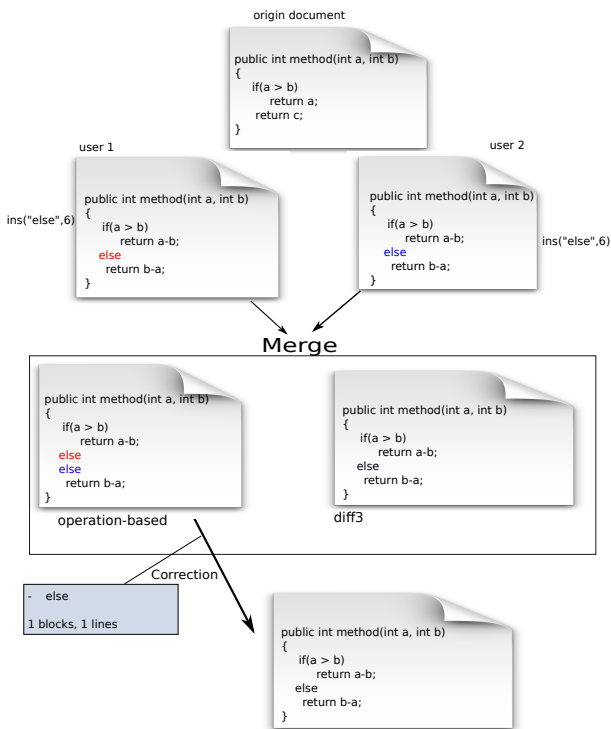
origin document

public int method(int a, int b)
{
if(a > b)
return a;
return c;
}

user 1

ins("else",6)

public int method(int a, int b)
{
if(a > b)
return a-b;
else
return b-a;
}

user 2

public int method(int a, int b)
{
if(a > b)
return a-b;
else
return b-a;
}

ins("else",6)

Merge

public int method(int a, int b)
{
if(a > b)
return a-b;
else
else
return b-a;
}

operation-based

public int method(int a, int b)
{
if(a > b)
return a-b;
else
return b-a;
}

diff3

Correction

- else

1 blocks, 1 lines

public int method(int a, int b)
{
if(a > b)
return a-b;
else
return b-a;
}